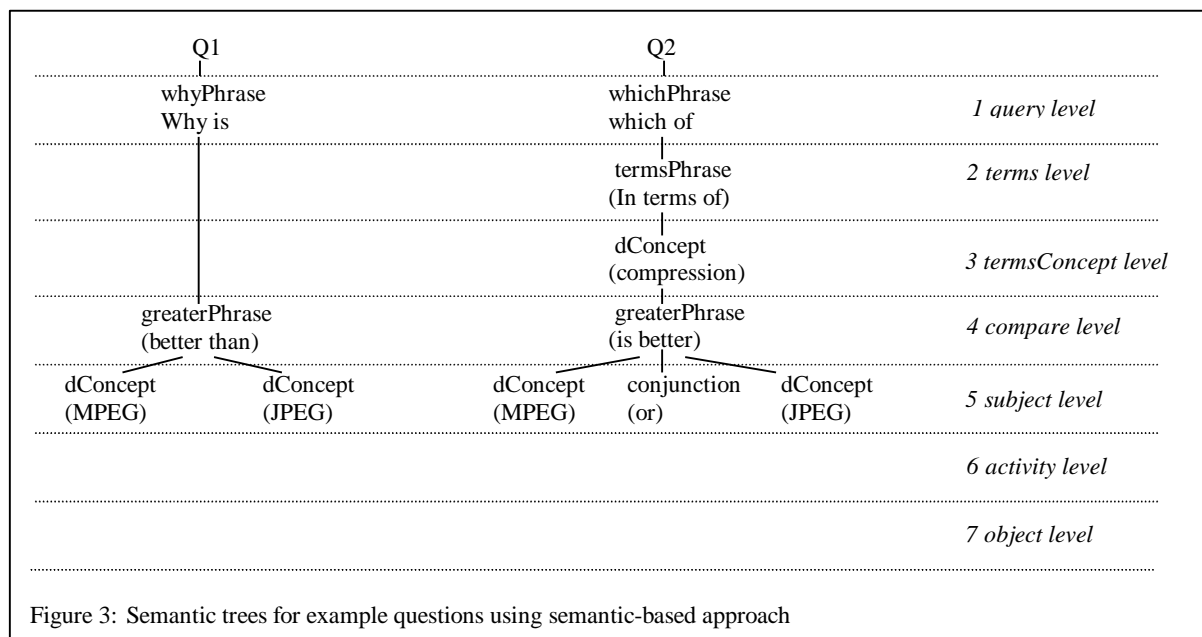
Q1

Q2

whyPhrase
Why is

whichPhrase
which of

1 query level

termsPhrase
(In terms of)

2 terms level

dConcept
(compression)

3 termsConcept level

greaterPhrase
(better than)

greaterPhrase
(is better)

4 compare level

dConcept
(MPEG)

dConcept
(JPEG)

dConcept
(MPEG)

conjunction
(or)

dConcept
(JPEG)

5 subject level

6 activity level

7 object level

Figure 3: Semantic trees for example questions using semantic-based approach